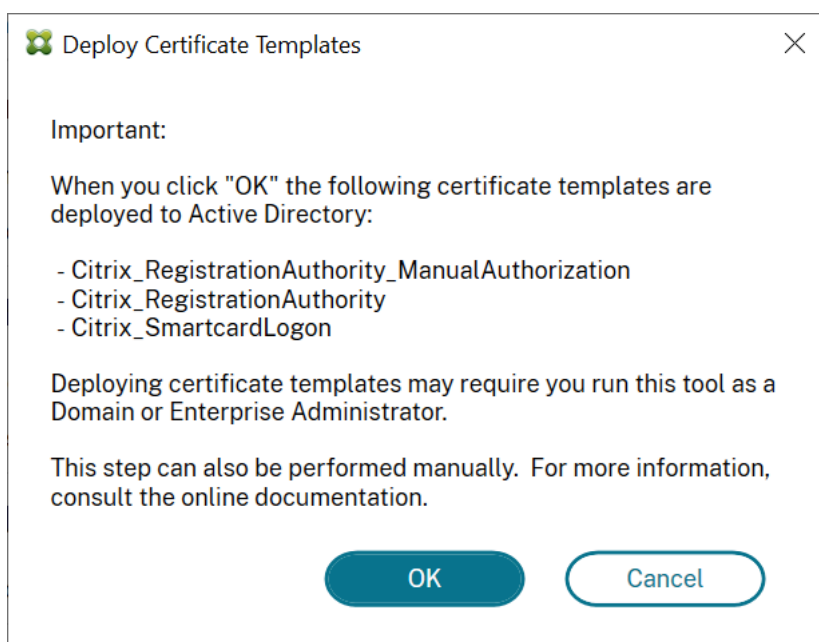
Deploy Certificate Templates

Important:

When you click "OK" the following certificate templates are deployed to Active Directory:

- Citrix_RegistrationAuthority_ManualAuthorization
- Citrix_RegistrationAuthority
- Citrix_SmartcardLogon

Deploying certificate templates may require you run this tool as a Domain or Enterprise Administrator.

This step can also be performed manually. For more information, consult the online documentation.

OK

Cancel